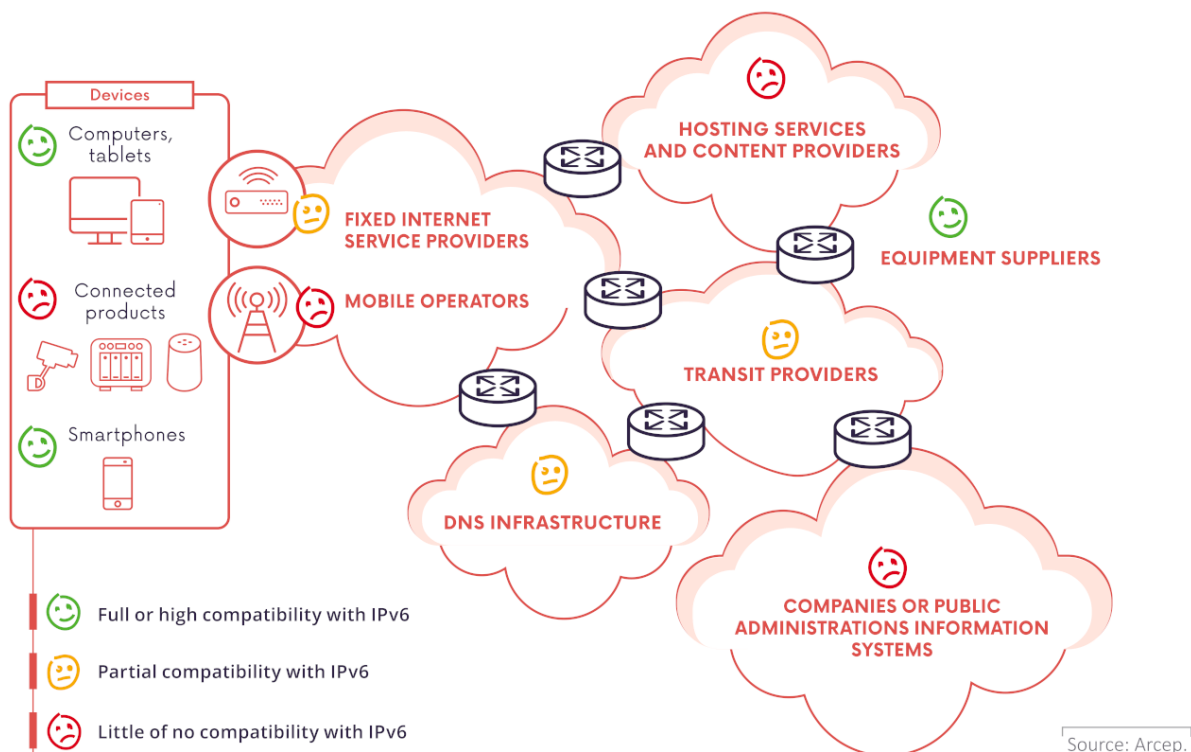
Devices

Computers, tablets

Connected products

Smartphones

FIXED INTERNET SERVICE PROVIDERS

MOBILE OPERATORS

HOSTING SERVICES AND CONTENT PROVIDERS

EQUIPMENT SUPPLIERS

TRANSIT PROVIDERS

DNS INFRASTRUCTURE

COMPANIES OR PUBLIC ADMINISTRATIONS INFORMATION SYSTEMS

Full or high compatibility with IPv6

Partial compatibility with IPv6

Little of no compatibility with IPv6

Source: Arcep.